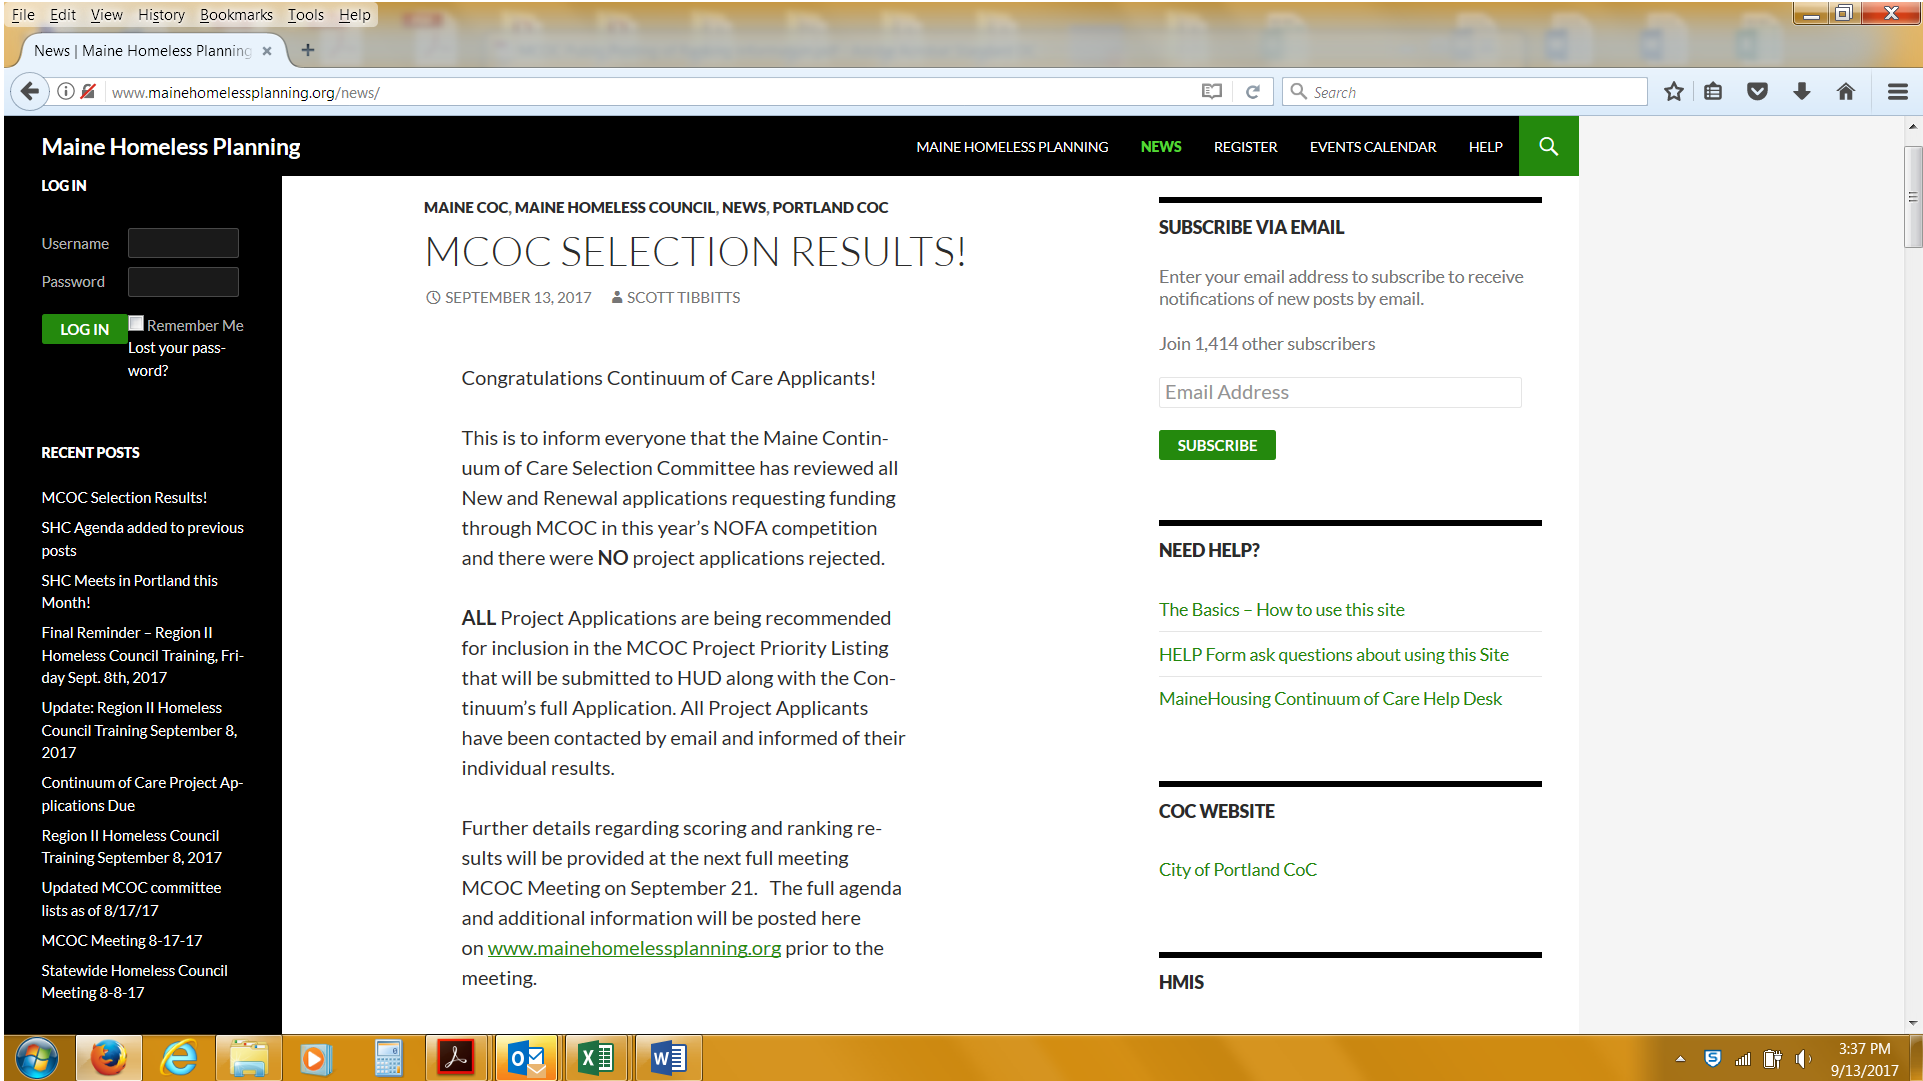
File Edit View History Bookmarks Tools Help

News | Maine Homeless Planning ×

www.mainehomelessplanning.org/news/

Search

Maine Homeless Planning

MAINE HOMELESS PLANNING NEWS REGISTER EVENTS CALENDAR HELP

LOG IN

Username

Password

LOG IN

Remember Me

Lost your password?

RECENT POSTS

MCOC Selection Results!

SHC Agenda added to previous posts

SHC Meets in Portland this Month!

Final Reminder – Region II Homeless Council Training, Friday Sept. 8th, 2017

Update: Region II Homeless Council Training September 8, 2017

Continuum of Care Project Applications Due

Region II Homeless Council Training September 8, 2017

Updated MCOC committee lists as of 8/17/17

MCOC Meeting 8-17-17

Statewide Homeless Council Meeting 8-8-17

MAINE COC, MAINE HOMELESS COUNCIL, NEWS, PORTLAND COC

MCOC SELECTION RESULTS!

SEPTEMBER 13, 2017 SCOTT TIBBITTS

Congratulations Continuum of Care Applicants!

This is to inform everyone that the Maine Continuum of Care Selection Committee has reviewed all New and Renewal applications requesting funding through MCOC in this year's NOFA competition and there were NO project applications rejected.

ALL Project Applications are being recommended for inclusion in the MCOC Project Priority Listing that will be submitted to HUD along with the Continuum's full Application. All Project Applicants have been contacted by email and informed of their individual results.

Further details regarding scoring and ranking results will be provided at the next full meeting MCOC Meeting on September 21. The full agenda and additional information will be posted here on www.mainehomelessplanning.org prior to the meeting.

SUBSCRIBE VIA EMAIL

Enter your email address to subscribe to receive notifications of new posts by email.

Join 1,414 other subscribers

Email Address

SUBSCRIBE

NEED HELP?

The Basics – How to use this site

HELP Form ask questions about using this Site

MaineHousing Continuum of Care Help Desk

COC WEBSITE

City of Portland CoC

HMIS

3:37 PM
9/13/2017